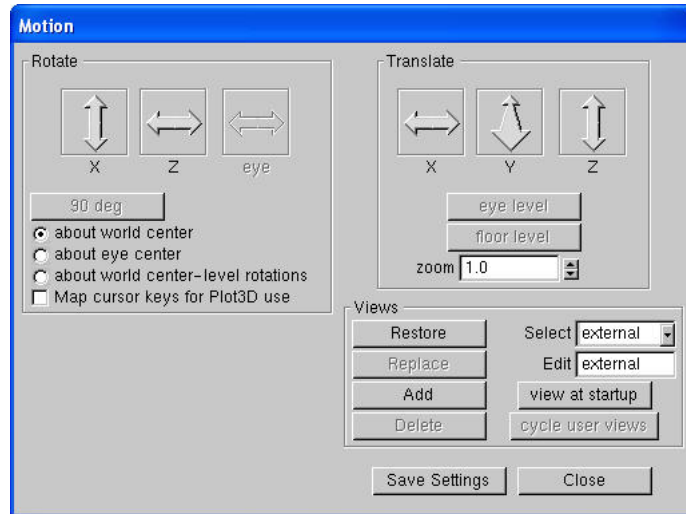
Motion

Rotate

X Z eye

90 deg

about world center

about eye center

about world center-level rotations

Map cursor keys for Plot3D use

Translate

X Y Z

eye level

floor level

zoom 1.0

Views

Restore

Select external

Replace

Edit external

Add

view at startup

Delete

cycle user views

Save Settings

Close